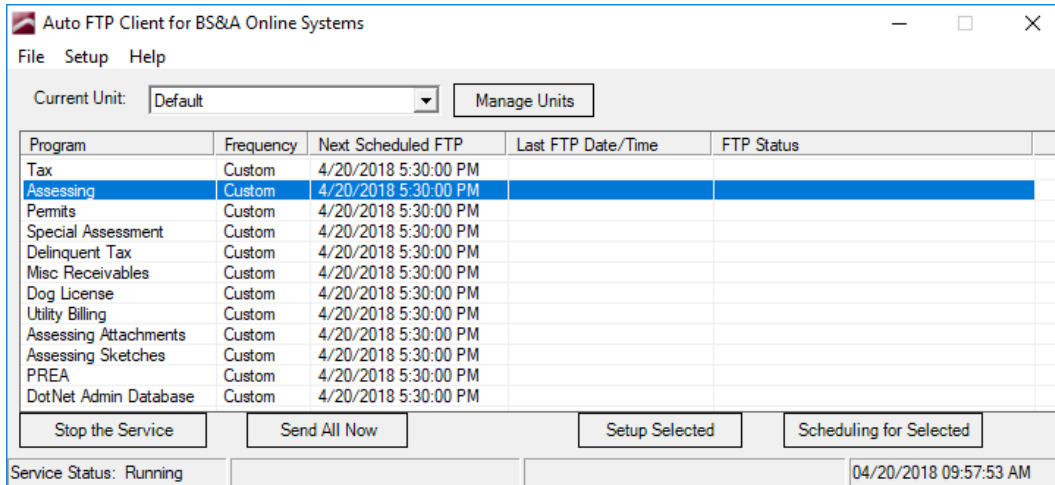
Auto FTP Client for BS&A Online Systems

File Setup Help

Current Unit: Default

Manage Units

| Program | Frequency | Next Scheduled FTP | Last FTP Date/Time | FTP Status |
|---|---|---|---|---|
| Tax | Custom | 4/20/2018 5:30:00 PM | | |
| Assessing | Custom | 4/20/2018 5:30:00 PM | | |
| Permits | Custom | 4/20/2018 5:30:00 PM | | |
| Special Assessment | Custom | 4/20/2018 5:30:00 PM | | |
| Delinquent Tax | Custom | 4/20/2018 5:30:00 PM | | |
| Misc Receivables | Custom | 4/20/2018 5:30:00 PM | | |
| Dog License | Custom | 4/20/2018 5:30:00 PM | | |
| Utility Billing | Custom | 4/20/2018 5:30:00 PM | | |
| Assessing Attachments | Custom | 4/20/2018 5:30:00 PM | | |
| Assessing Sketches | Custom | 4/20/2018 5:30:00 PM | | |
| PREA | Custom | 4/20/2018 5:30:00 PM | | |
| DotNet Admin Database | Custom | 4/20/2018 5:30:00 PM | | |

Stop the Service

Send All Now

Setup Selected

Scheduling for Selected

Service Status: Running

04/20/2018 09:57:53 AM